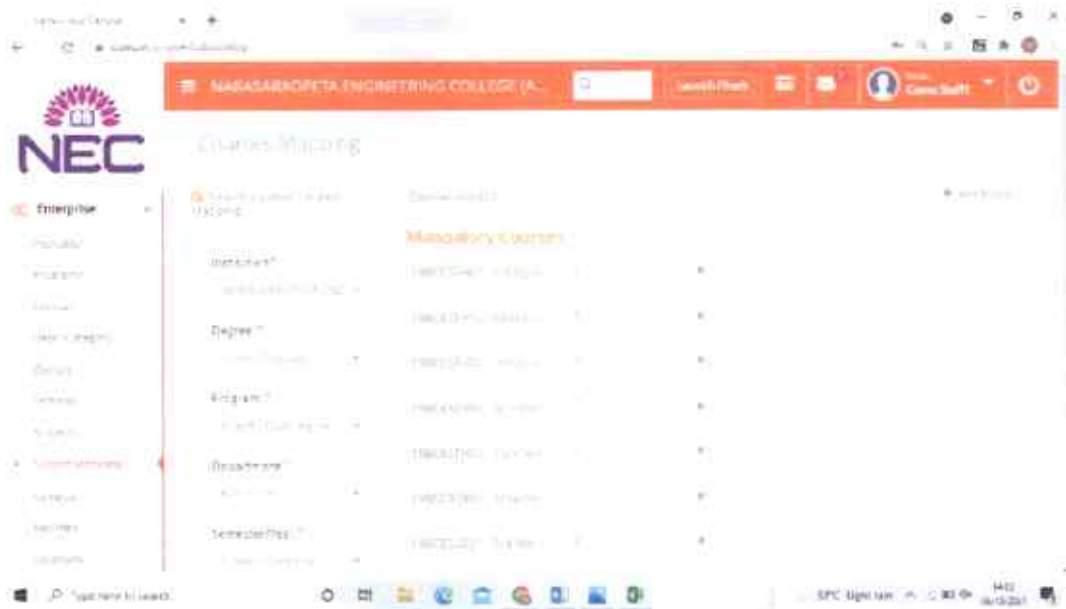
NEC

NARASARAOPETA ENGINEERING COLLEGE (A...

Launch Pad

Cane Swift

Courses Mapping

Enterprise

Institution*

Degree *

Program *

Department *

Semester/Year *

Mandatory Courses

Type here to search